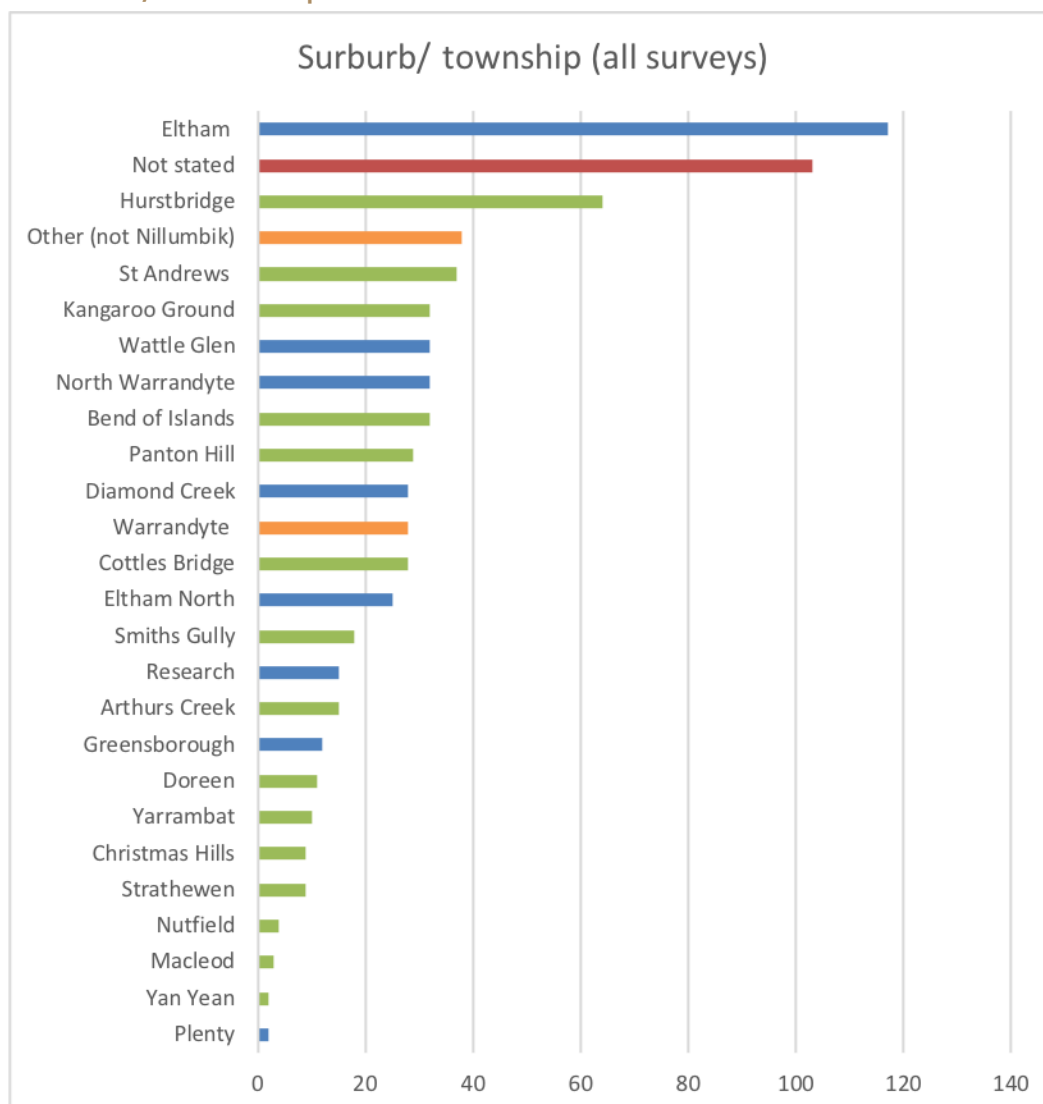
Surburb/ township (all surveys)

Eltham
Not stated
Hurstbridge
Other (not Nillumbik)
St Andrews
Kangaroo Ground
Wattle Glen
North Warrandyte
Bend of Islands
Panton Hill
Diamond Creek
Warrandyte
Cottles Bridge
Eltham North
Smiths Gully
Research
Arthurs Creek
Greensborough
Doreen
Yarrambat
Christmas Hills
Strathewen
Nutfield
Macleod
Yan Yean
Plenty

0 20 40 60 80 100 120 140